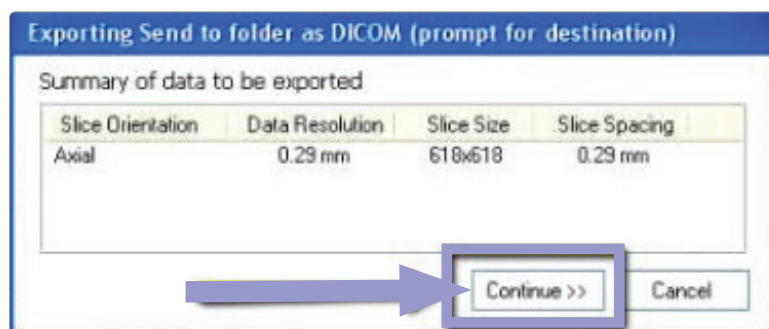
Exporting Send to folder as DICOM (prompt for destination)

Summary of data to be exported

| Slice Orientation | Data Resolution | Slice Size | Slice Spacing |
|---|---|---|---|
| Axial | 0.29 mm | 618x618 | 0.29 mm |

Continue >>

Cancel